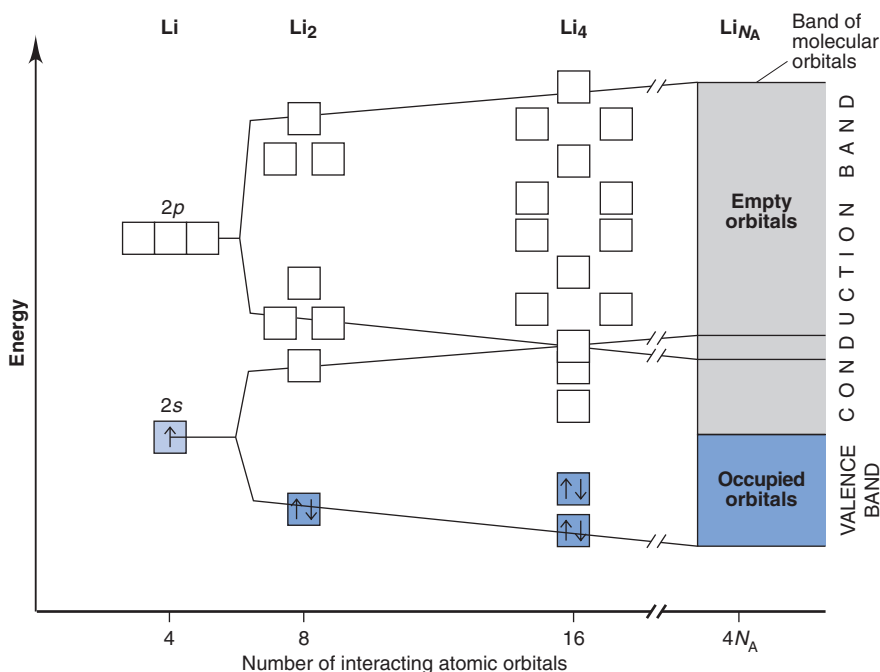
Li

$Li_2$

$Li_4$

$Li_{N_A}$

Band of molecular orbitals

Energy

2p

2s

↑

↑↓

↑↓

↑↓

Empty orbitals

Occupied orbitals

CONDUCTION BAND

VALENCE BAND

4

8

16

$4N_A$

Number of interacting atomic orbitals